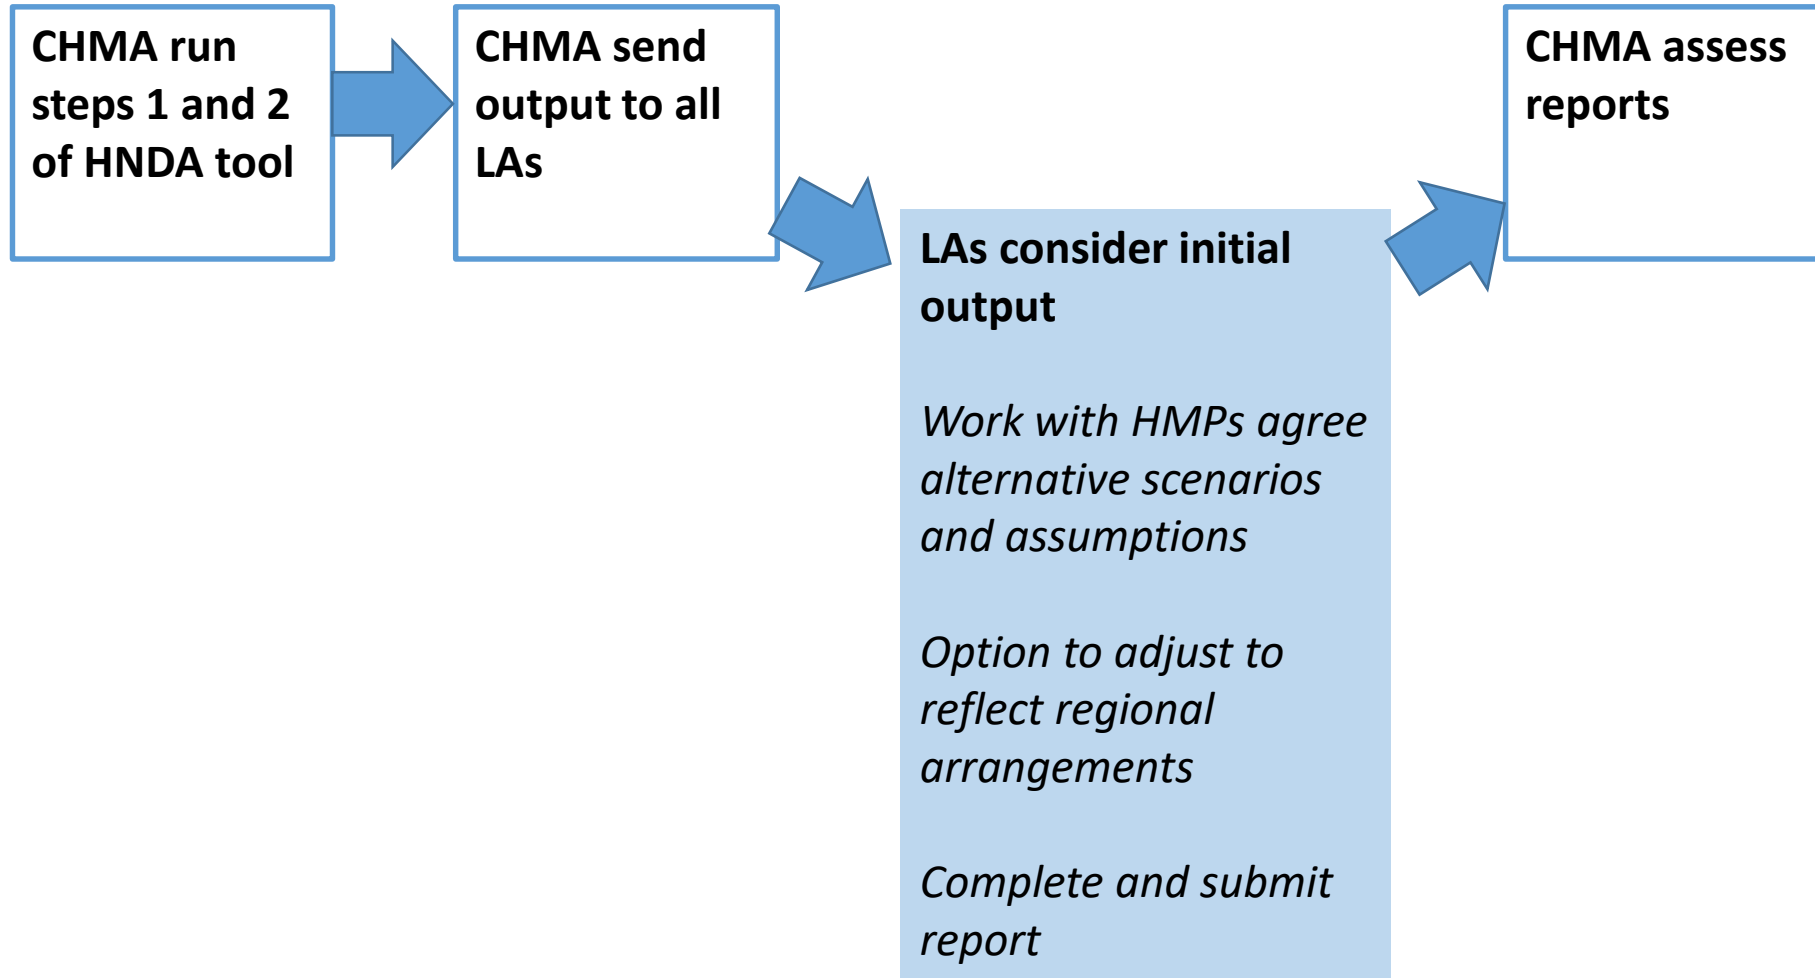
CHMA run steps 1 and 2 of HNDA tool

CHMA send output to all LAs

LAs consider initial output

*Work with HMPs agree alternative scenarios and assumptions*

*Option to adjust to reflect regional arrangements*

*Complete and submit report*

CHMA assess reports